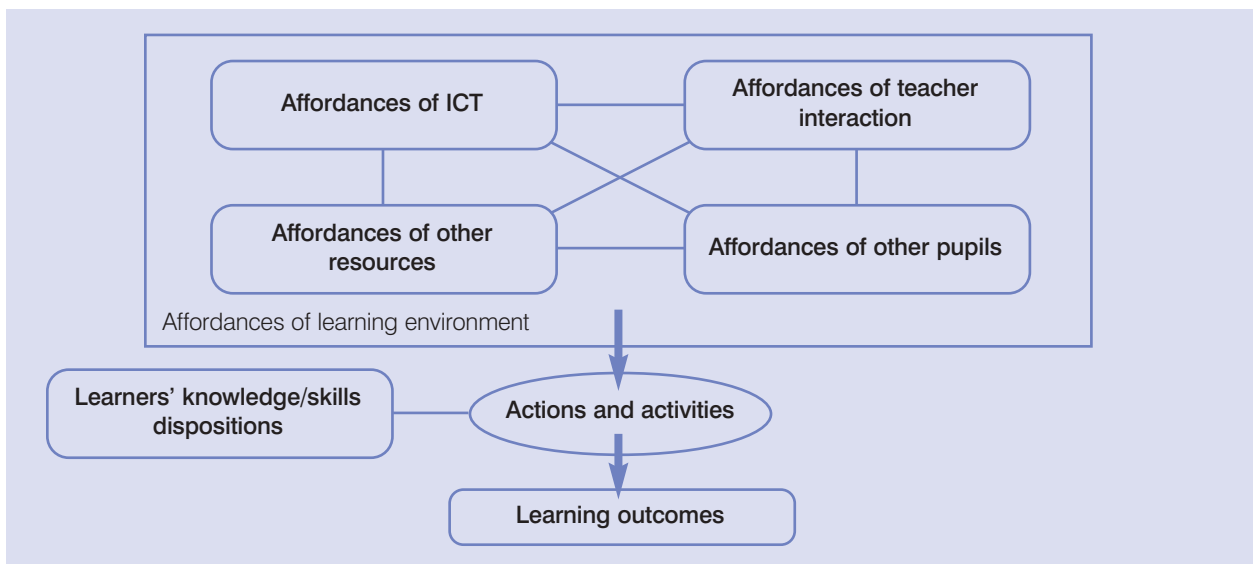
Affordances of ICT

Affordances of teacher interaction

Affordances of other resources

Affordances of other pupils

Affordances of learning environment

Learners' knowledge/skills dispositions

Actions and activities

Learning outcomes